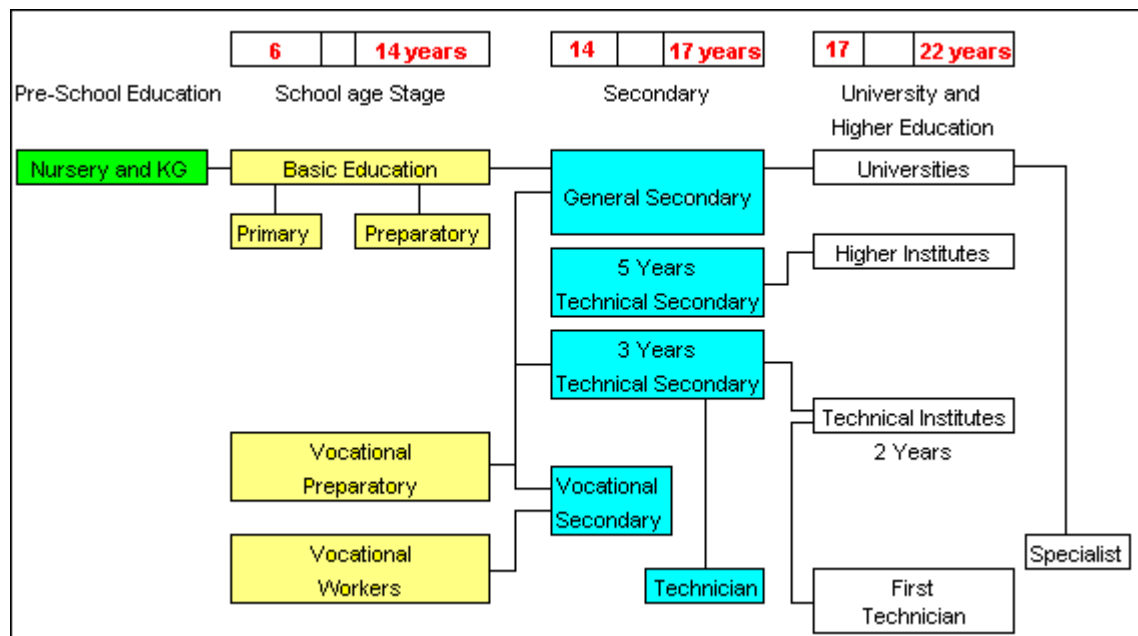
| 6 | | 14 years |
|---|---|---|

| 14 | | 17 years |
|---|---|---|

| 17 | | 22 years |
|---|---|---|

Pre-School Education

School age Stage

Secondary

University and Higher Education

Nursery and KG

Basic Education

Primary

Preparatory

General Secondary

Universities

5 Years Technical Secondary

Higher Institutes

3 Years Technical Secondary

Technical Institutes

2 Years

Vocational Preparatory

Vocational Secondary

Vocational Workers

Technician

First Technician

Specialist